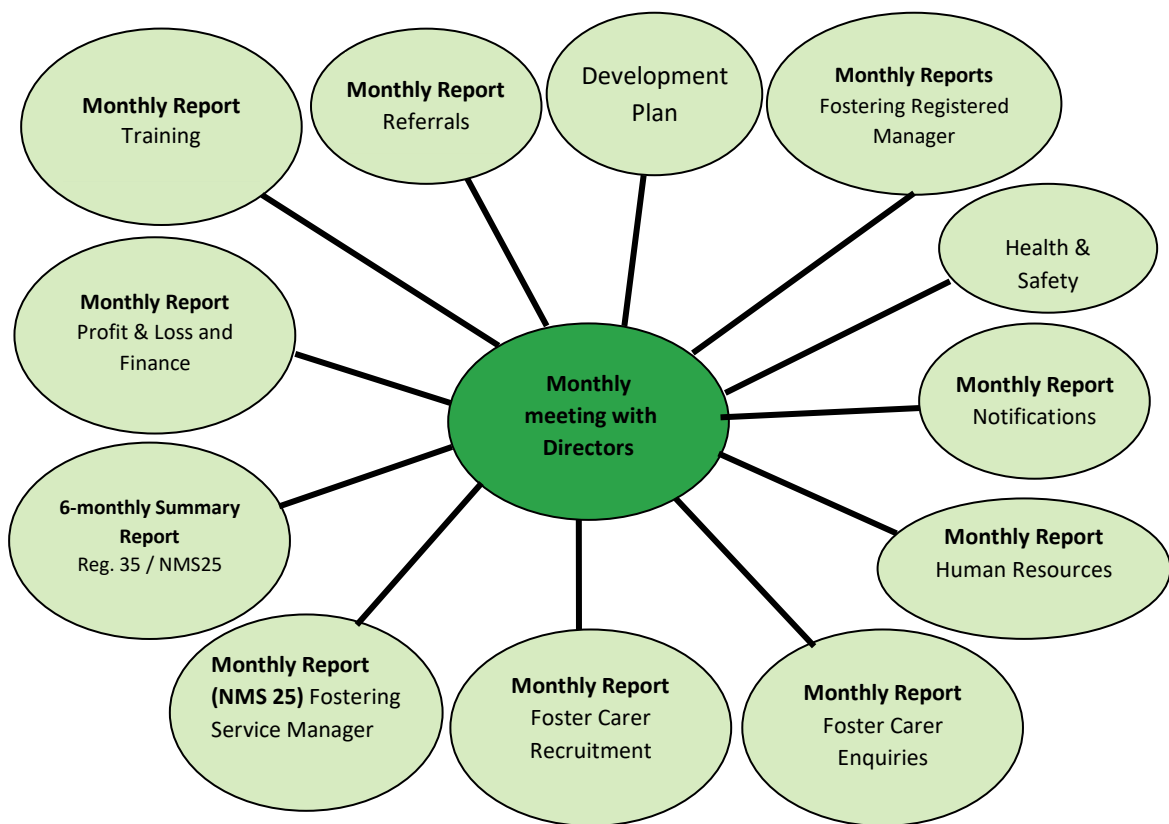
Monthly Report
Training

Monthly Report
Referrals

Development Plan

Monthly Reports
Fostering Registered Manager

Health & Safety

Monthly Report
Profit & Loss and Finance

Monthly meeting with Directors

Monthly Report
Notifications

6-monthly Summary Report
Reg. 35 / NMS25

Monthly Report
Human Resources

Monthly Report
(NMS 25) Fostering Service Manager

Monthly Report
Foster Carer Recruitment

Monthly Report
Foster Carer Enquiries